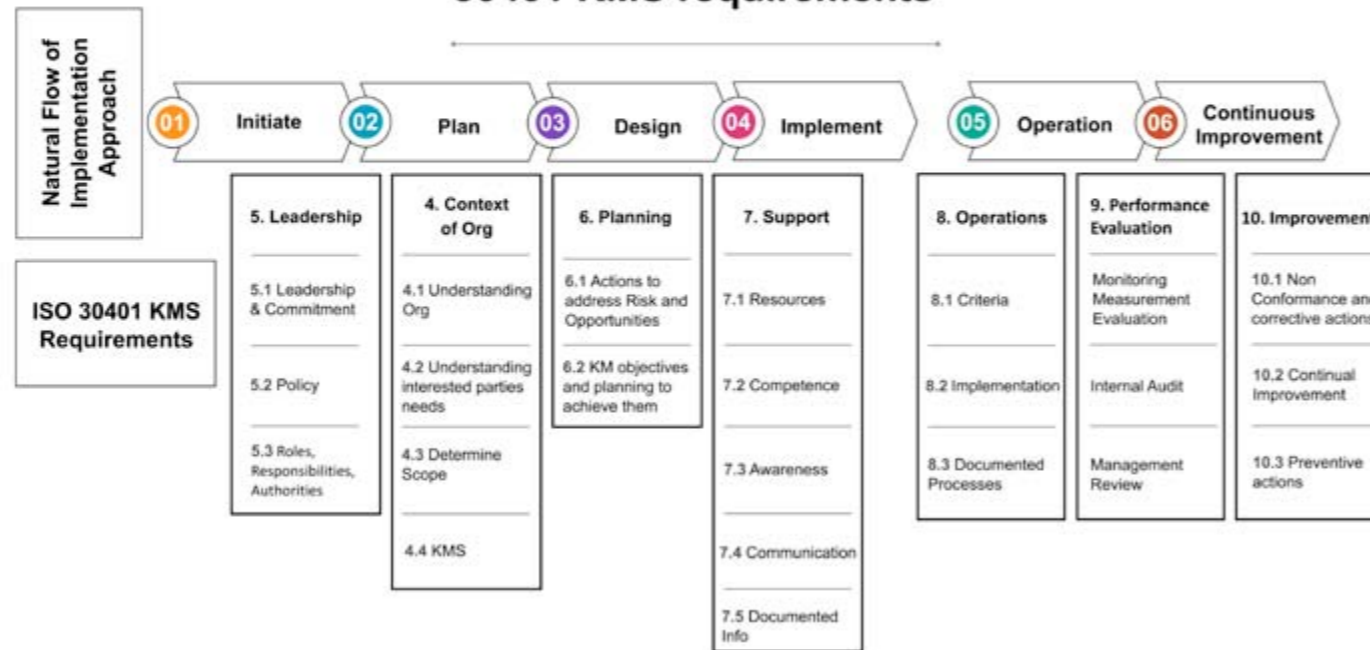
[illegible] KMS requirements

Natural Flow of Implementation Approach

01 Initiate
02 Plan
03 Design
04 Implement
05 Operation
06 Continuous Improvement

ISO 30401 KMS Requirements

5. Leadership
5.1 Leadership & Commitment
5.2 Policy
5.3 Roles, Responsibilities, Authorities

4. Context of Org
4.1 Understanding Org
4.2 Understanding interested parties needs
4.3 Determine Scope
4.4 KMS

6. Planning
6.1 Actions to address Risk and Opportunities
6.2 KM objectives and planning to achieve them

7. Support
7.1 Resources
7.2 Competence
7.3 Awareness
7.4 Communication
7.5 Documented Info

8. Operations
8.1 Criteria
8.2 Implementation
8.3 Documented Processes

9. Performance Evaluation
Monitoring Measurement Evaluation
Internal Audit
Management Review

10. Improvement
10.1 Non Conformance and corrective actions
10.2 Continual Improvement
10.3 Preventive actions